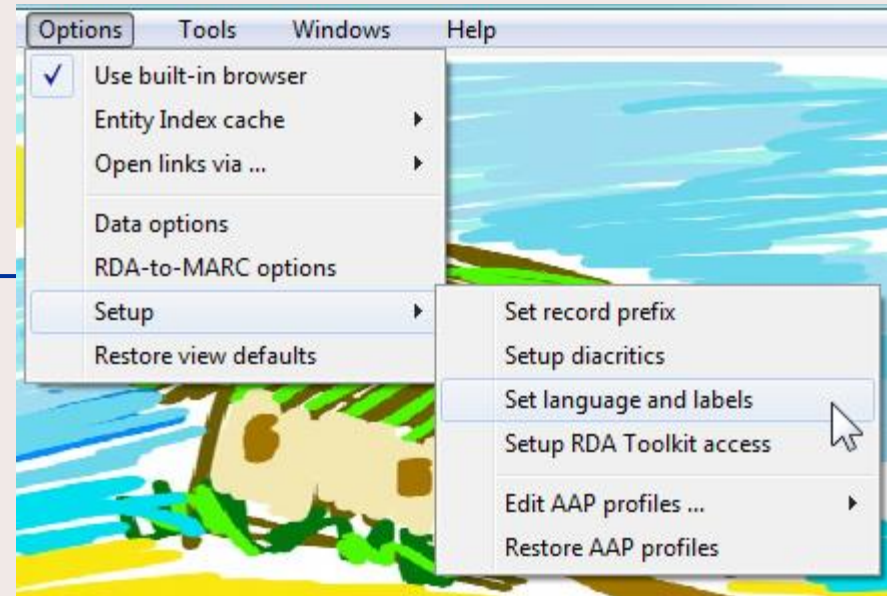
Options Tools Windows Help

✓ Use built-in browser
Entity Index cache
Open links via ...
Data options
RDA-to-MARC options
Setup
Restore view defaults

Set record prefix
Setup diacritics
Set language and labels
Setup RDA Toolkit access
Edit AAP profiles ...
Restore AAP profiles